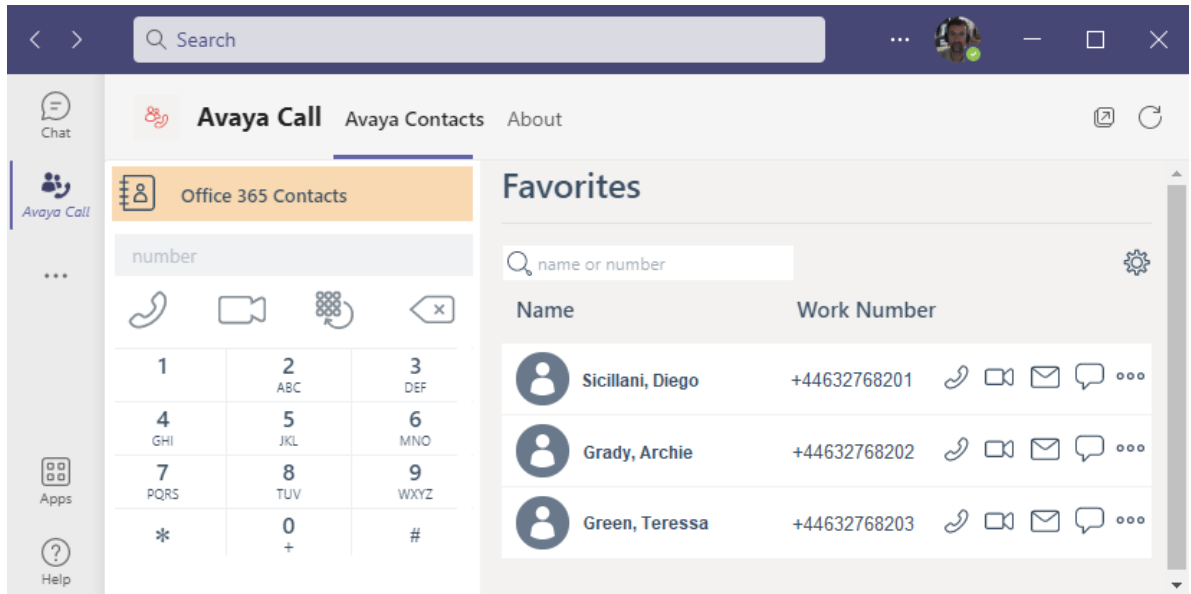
Search

...

Chat

Avaya Call

...

Apps

Help

Avaya Call Avaya Contacts About

Office 365 Contacts

number

| 1 | 2 ABC | 3 DEF |
|---|---|---|
| 4 GHI | 5 JKL | 6 MNO |
| 7 PQRS | 8 TUV | 9 WXYZ |
| * | 0 + | # |

Favorites

name or number

| Name | Work Number |
|---|---|
| Sicillani, Diego | +44632768201 |
| Grady, Archie | +44632768202 |
| Green, Teressa | +44632768203 |